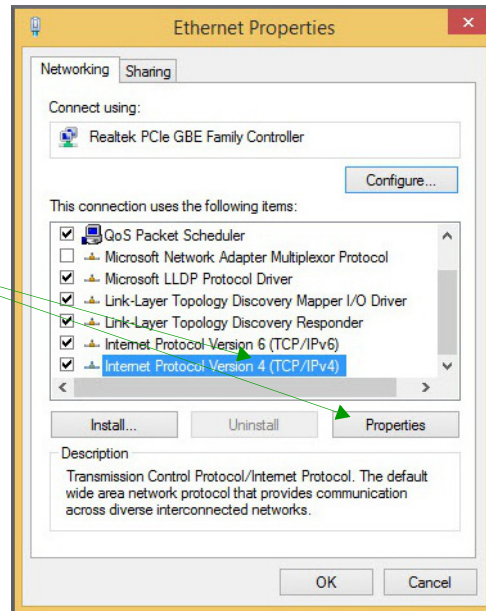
Ethernet Properties

Networking | Sharing

Connect using:

Realtek PCIe GBE Family Controller

Configure...

This connection uses the following items:

QoS Packet Scheduler
Microsoft Network Adapter Multiplexor Protocol
Microsoft LLDP Protocol Driver
Link-Layer Topology Discovery Mapper I/O Driver
Link-Layer Topology Discovery Responder
Internet Protocol Version 6 (TCP/IPv6)
Internet Protocol Version 4 (TCP/IPv4)

Install... | Uninstall | Properties

Description

Transmission Control Protocol/Internet Protocol. The default wide area network protocol that provides communication across diverse interconnected networks.

OK | Cancel